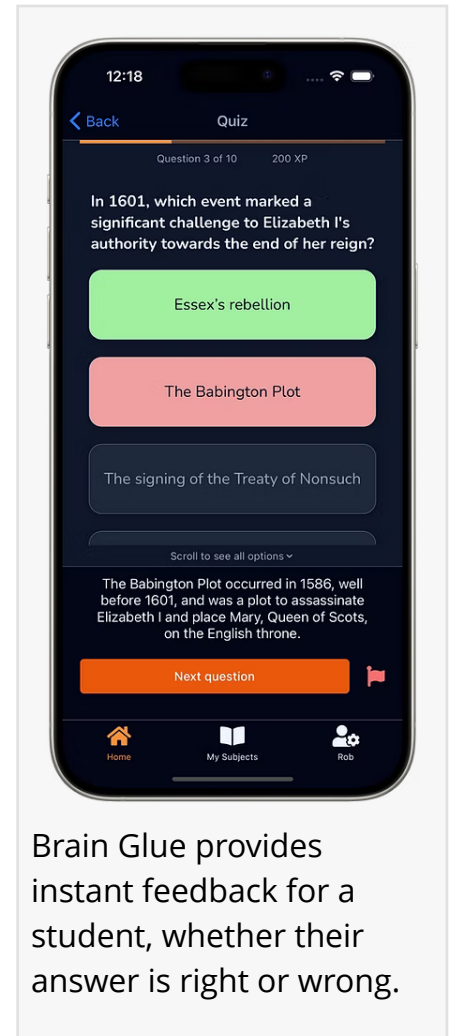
12:18

Back

Quiz

Question 3 of 10

200 XP

In 1601, which event marked a significant challenge to Elizabeth I's authority towards the end of her reign?

Essex's rebellion

The Babington Plot

The signing of the Treaty of Nonsuch

Scroll to see all options

The Babington Plot occurred in 1586, well before 1601, and was a plot to assassinate Elizabeth I and place Mary, Queen of Scots, on the English throne.

Next question

Home

My Subjects

Rob

Brain Glue provides instant feedback for a student, whether their answer is right or wrong.